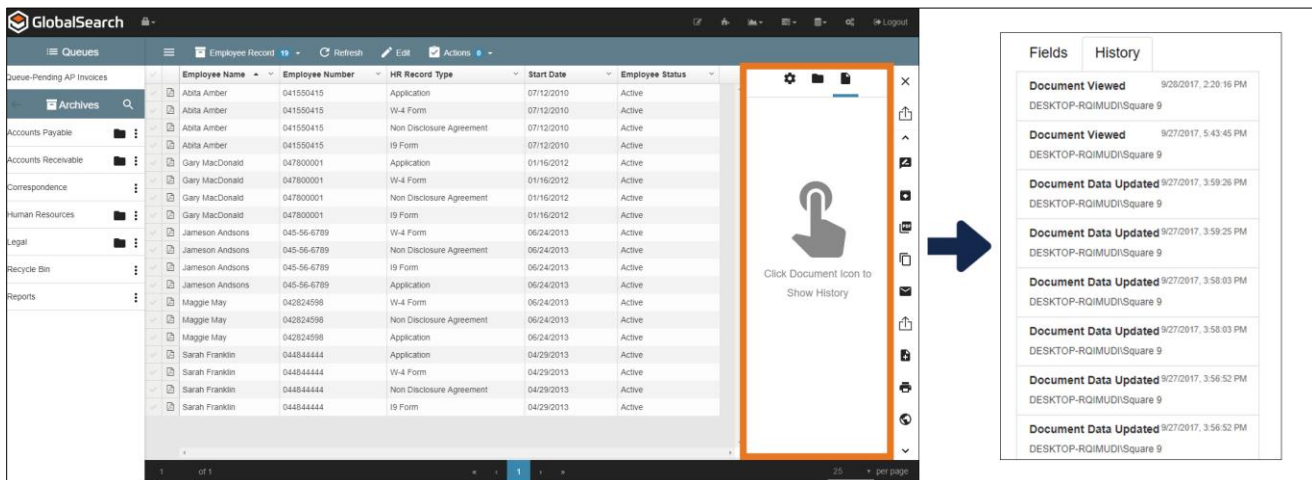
GlobalSearch

Logout

Queues

Queue-Pending AP Invoices

Archives

Accounts Payable

Accounts Receivable

Correspondence

Human Resources

Legal

Recycle Bin

Reports

Employee Record 19

Refresh

Edit

Actions 0

| Employee Name | Employee Number | HR Record Type | Start Date | Employee Status |
|---|---|---|---|---|
| Abita Amber | 041550415 | Application | 07/12/2010 | Active |
| Abita Amber | 041550415 | W-4 Form | 07/12/2010 | Active |
| Abita Amber | 041550415 | Non Disclosure Agreement | 07/12/2010 | Active |
| Abita Amber | 041550415 | I9 Form | 07/12/2010 | Active |
| Gary MacDonald | 047800001 | Application | 01/16/2012 | Active |
| Gary MacDonald | 047800001 | W-4 Form | 01/16/2012 | Active |
| Gary MacDonald | 047800001 | Non Disclosure Agreement | 01/16/2012 | Active |
| Gary MacDonald | 047800001 | I9 Form | 01/16/2012 | Active |
| Jameson Andsons | 045-56-6789 | W-4 Form | 06/24/2013 | Active |
| Jameson Andsons | 045-56-6789 | Non Disclosure Agreement | 06/24/2013 | Active |
| Jameson Andsons | 045-56-6789 | I9 Form | 06/24/2013 | Active |
| Jameson Andsons | 045-56-6789 | Application | 06/24/2013 | Active |
| Maggie May | 042824598 | W-4 Form | 06/24/2013 | Active |
| Maggie May | 042824598 | Non Disclosure Agreement | 06/24/2013 | Active |
| Maggie May | 042824598 | Application | 06/24/2013 | Active |
| Sarah Franklin | 044844444 | Application | 04/29/2013 | Active |
| Sarah Franklin | 044844444 | W-4 Form | 04/29/2013 | Active |
| Sarah Franklin | 044844444 | Non Disclosure Agreement | 04/29/2013 | Active |
| Sarah Franklin | 044844444 | I9 Form | 04/29/2013 | Active |

Click Document Icon to Show History

1 of 1

1

25 per page

Fields History

Document Viewed 9/28/2017, 2:20:16 PM
DESKTOP-RQIMUDI\Square 9

Document Viewed 9/27/2017, 5:43:45 PM
DESKTOP-RQIMUDI\Square 9

Document Data Updated 9/27/2017, 3:59:26 PM
DESKTOP-RQIMUDI\Square 9

Document Data Updated 9/27/2017, 3:59:25 PM
DESKTOP-RQIMUDI\Square 9

Document Data Updated 9/27/2017, 3:58:03 PM
DESKTOP-RQIMUDI\Square 9

Document Data Updated 9/27/2017, 3:58:03 PM
DESKTOP-RQIMUDI\Square 9

Document Data Updated 9/27/2017, 3:56:52 PM
DESKTOP-RQIMUDI\Square 9

Document Data Updated 9/27/2017, 3:56:52 PM
DESKTOP-RQIMUDI\Square 9